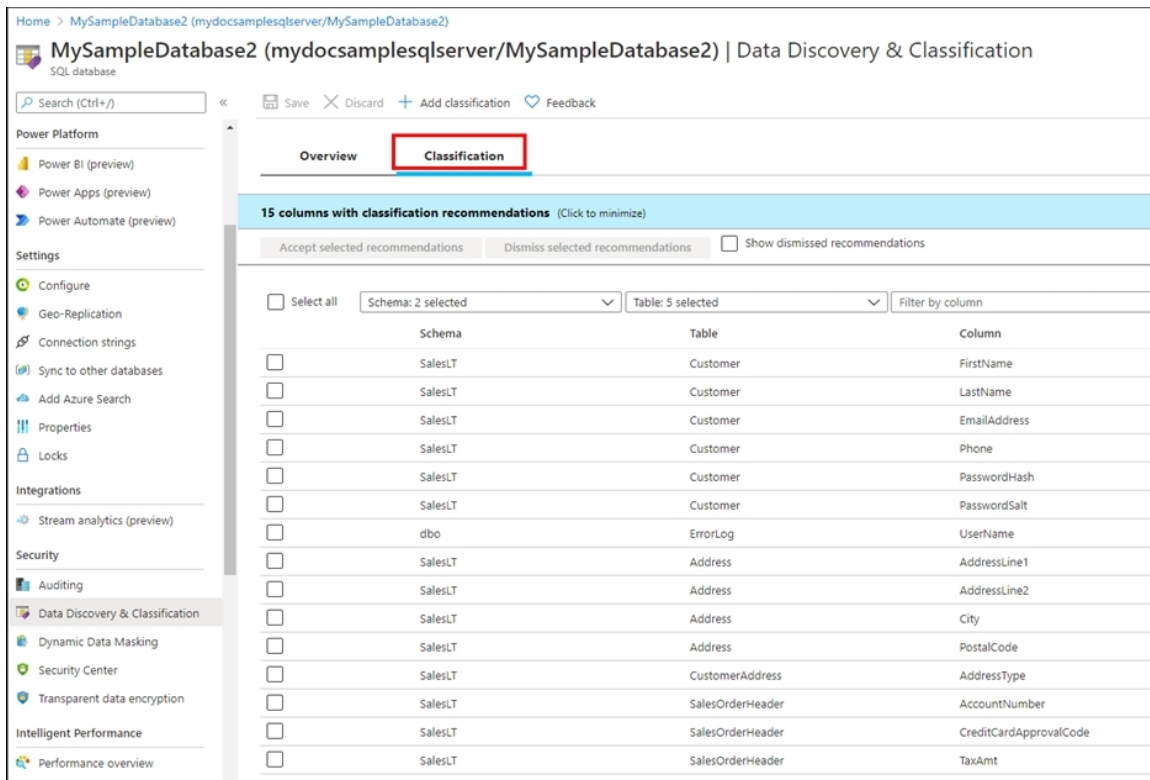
Home > MySampleDatabase2 (mydocsamplesqlserver/MySampleDatabase2)

MySampleDatabase2 (mydocsamplesqlserver/MySampleDatabase2) | Data Discovery & Classification
SQL database

Search (Ctrl+/) «

Power Platform
Power BI (preview)
Power Apps (preview)
Power Automate (preview)

Settings
Configure
Geo-Replication
Connection strings
Sync to other databases
Add Azure Search
Properties
Locks

Integrations
Stream analytics (preview)

Security
Auditing
Data Discovery & Classification
Dynamic Data Masking
Security Center
Transparent data encryption

Intelligent Performance
Performance overview

Save Discard + Add classification Feedback

Overview Classification

15 columns with classification recommendations (Click to minimize)

Accept selected recommendations Dismiss selected recommendations Show dismissed recommendations

Select all Schema: 2 selected Table: 5 selected Filter by column

| | Schema | Table | Column |
|---|---|---|---|
| | SalesLT | Customer | FirstName |
| | SalesLT | Customer | LastName |
| | SalesLT | Customer | EmailAddress |
| | SalesLT | Customer | Phone |
| | SalesLT | Customer | PasswordHash |
| | SalesLT | Customer | PasswordSalt |
| | dbo | ErrorLog | UserName |
| | SalesLT | Address | AddressLine1 |
| | SalesLT | Address | AddressLine2 |
| | SalesLT | Address | City |
| | SalesLT | Address | PostalCode |
| | SalesLT | CustomerAddress | AddressType |
| | SalesLT | SalesOrderHeader | AccountNumber |
| | SalesLT | SalesOrderHeader | CreditCardApprovalCode |
| | SalesLT | SalesOrderHeader | TaxAmt |